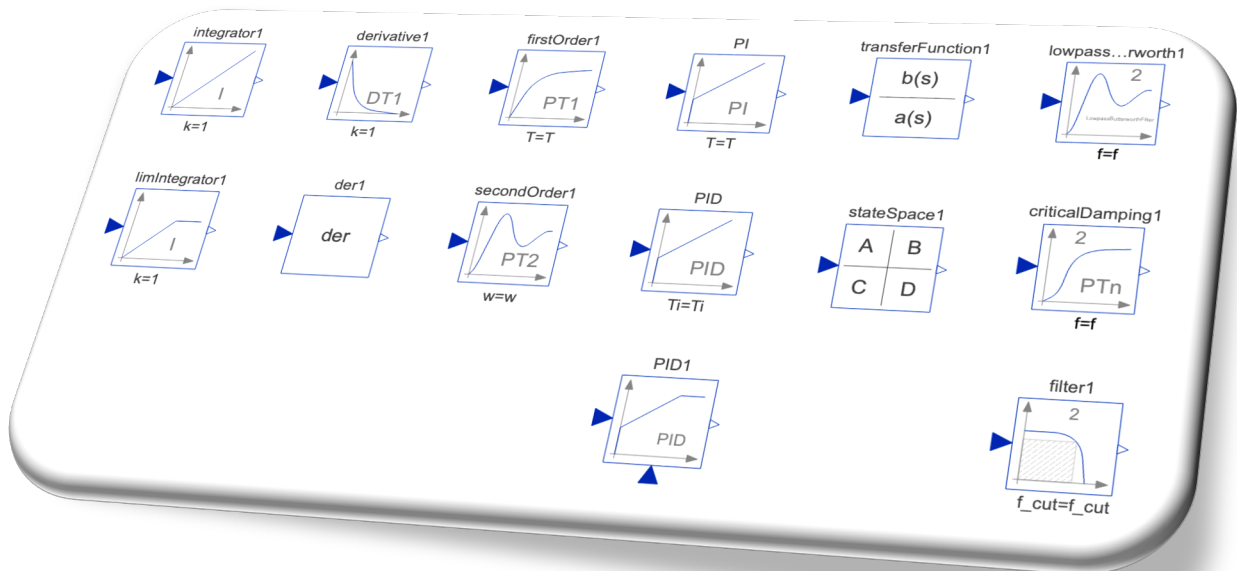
integrator1
I
k=1

derivative1
DT1
k=1

firstOrder1
PT1
T=T

PI
PI
T=T

transferFunction1
b(s)
a(s)

lowpass...rworth1
2
LowpassButterworthFilter
f=f

limIntegrator1
I
k=1

der1
der

secondOrder1
PT2
w=w

PID
PID
Ti=Ti

stateSpace1
A B
C D

criticalDamping1
2
PTn
f=f

PID1
PID

filter1
2
f_cut=f_cut